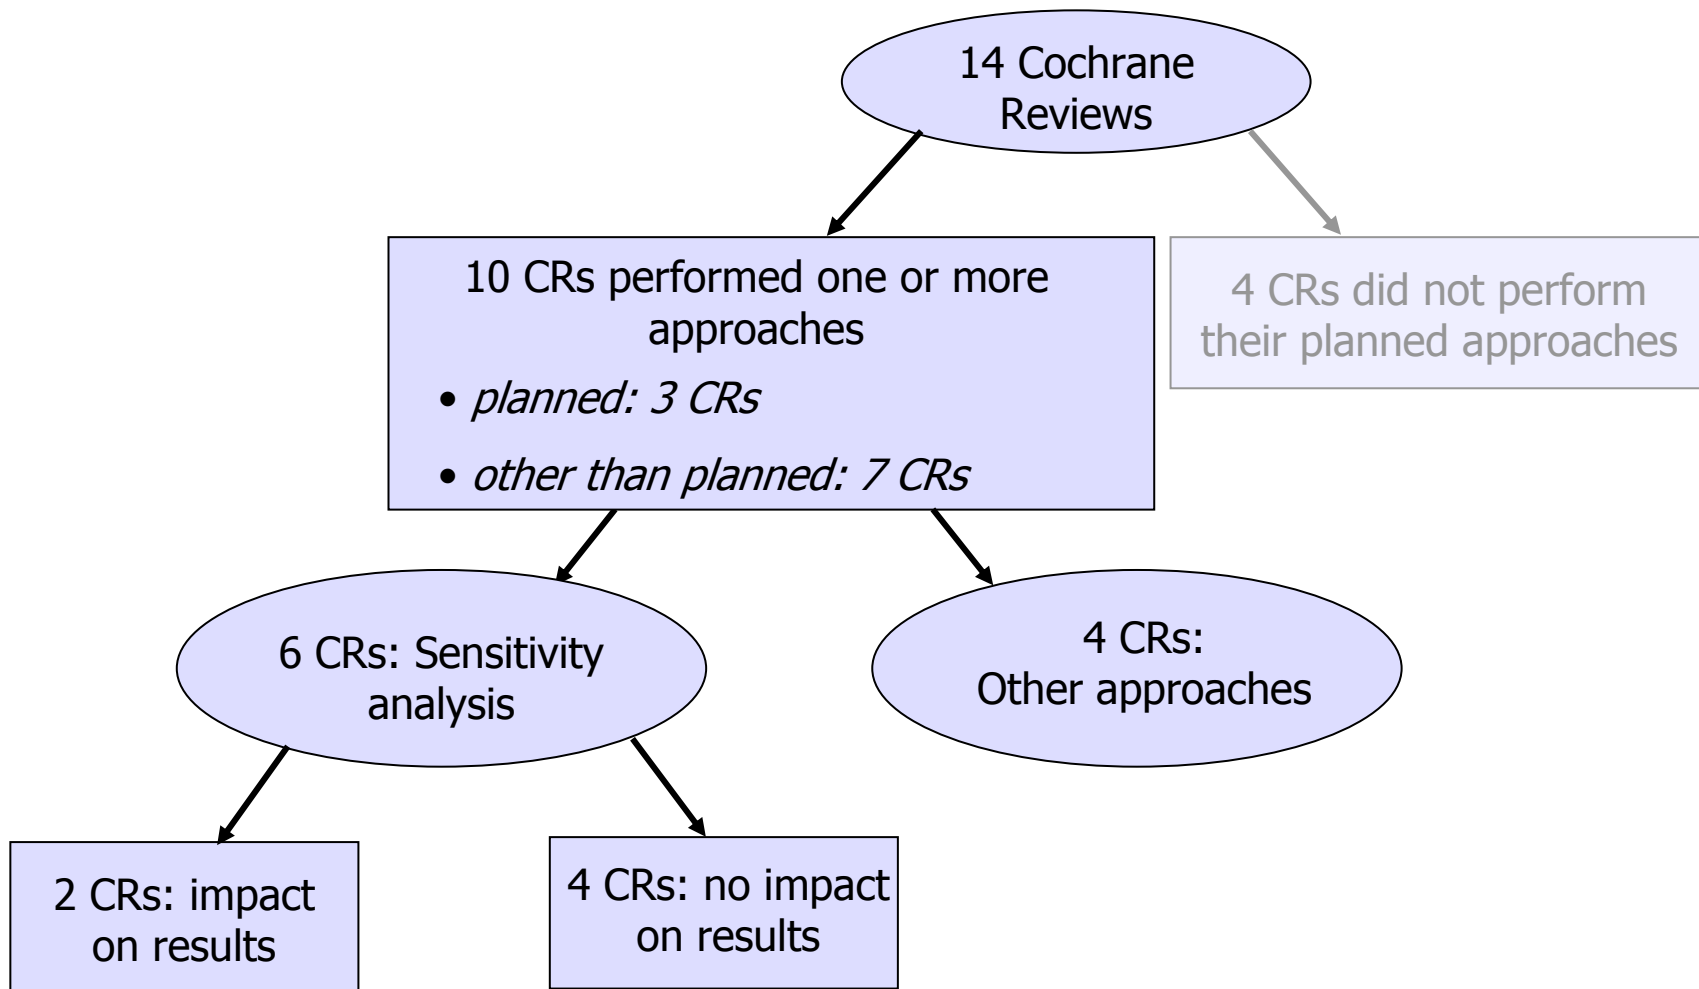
14 Cochrane Reviews

10 CRs performed one or more approaches

• *planned: 3 CRs*

• *other than planned: 7 CRs*

4 CRs did not perform their planned approaches

6 CRs: Sensitivity analysis

4 CRs: Other approaches

2 CRs: impact on results

4 CRs: no impact on results